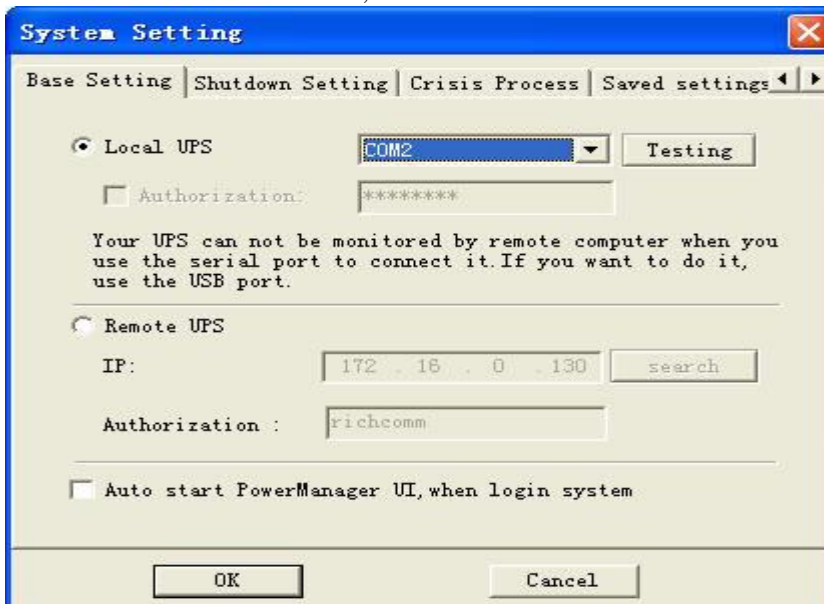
System Setting

Base Setting | Shutdown Setting | Crisis Process | Saved settings

Local UPS
COM2
Testing
Authorization:
********

Your UPS can not be monitored by remote computer when you use the serial port to connect it.If you want to do it, use the USB port.

Remote UPS
IP:
172 . 16 . 0 . 130
search
Authorization :
richcomm

Auto start PowerManager UI,when login system

OK
Cancel